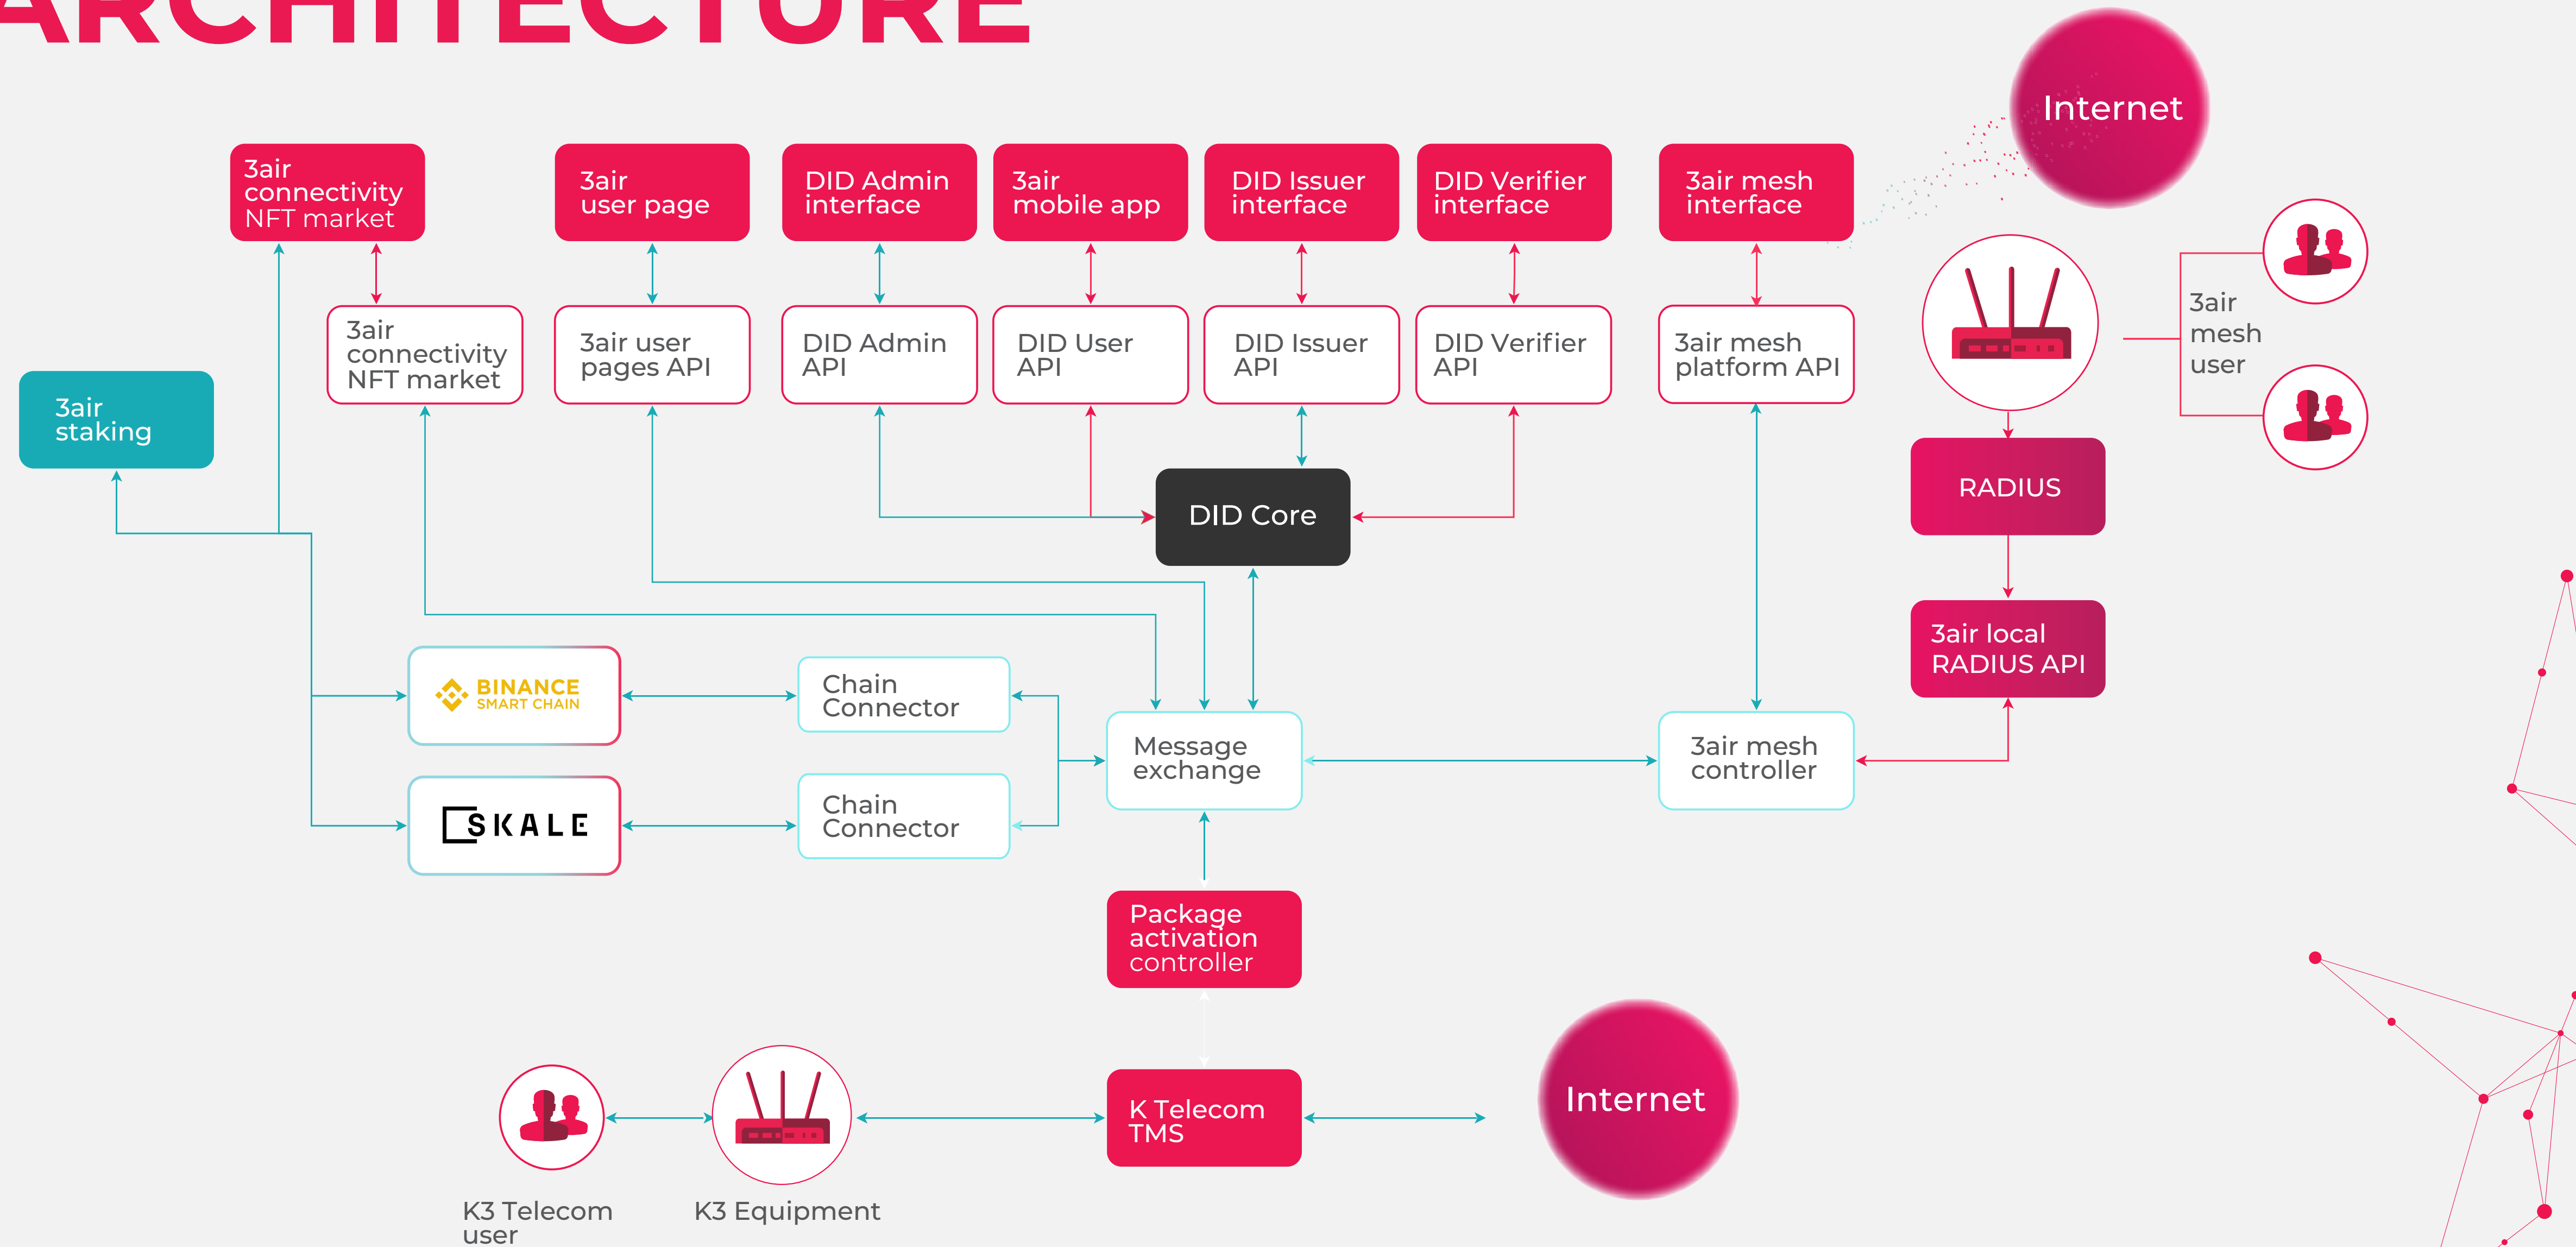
ARCHITECTURE

Internet

3air connectivity NFT market

3air user page

DID Admin interface

3air mobile app

DID Issuer interface

DID Verifier interface

3air mesh interface

3air connectivity NFT market

3air user pages API

DID Admin API

DID User API

DID Issuer API

DID Verifier API

3air mesh platform API

3air mesh user

3air staking

DID Core

RADIUS

3air local RADIUS API

BINANCE SMART CHAIN

Chain Connector

Message exchange

3air mesh controller

SKALE

Chain Connector

Package activation controller

K Telecom TMS

Internet

K3 Telecom user

K3 Equipment